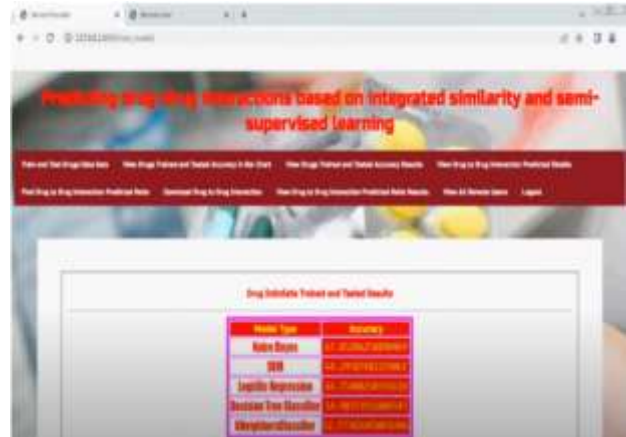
Predicting drug-drug interactions based on integrated similarity and semi-supervised learning

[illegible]

Drug DataSets Trained and Tested Results

| Model Type | Accuracy |
|---|---|
| Naive Bayes | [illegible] |
| SVM | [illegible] |
| Logistic Regression | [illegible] |
| Decision Tree Classifier | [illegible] |
| KNeighborsClassifier | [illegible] |